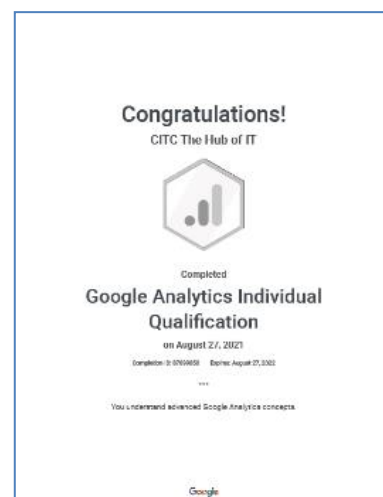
Congratulations!

CITC The Hub of IT

Completed

Google Analytics Individual Qualification

on August 27, 2021

Completion ID: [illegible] Expires: August 27, 2022

You understand advanced Google Analytics concepts.

Google